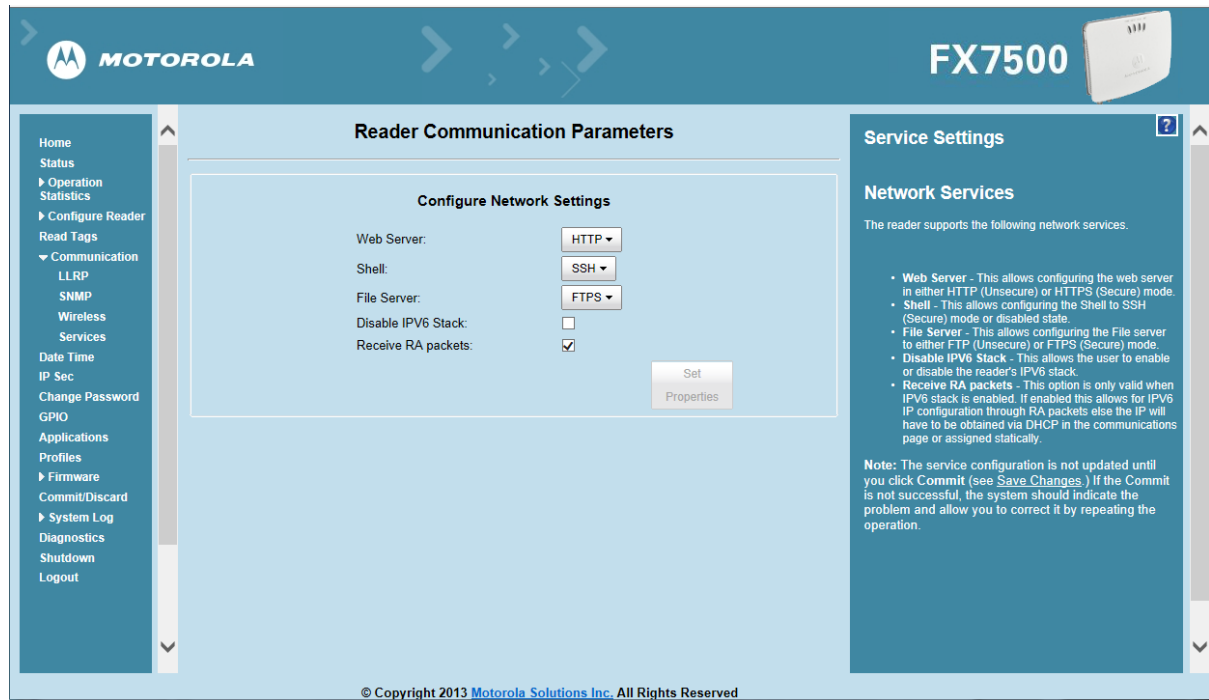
MOTOROLA

FX7500

Home
Status
Operation Statistics
Configure Reader
Read Tags
Communication
LLRP
SNMP
Wireless
Services
Date Time
IP Sec
Change Password
GPIO
Applications
Profiles
Firmware
Commit/Discard
System Log
Diagnostics
Shutdown
Logout

Reader Communication Parameters

Configure Network Settings

Web Server: HTTP
Shell: SSH
File Server: FTPS
Disable IPV6 Stack:
Receive RA packets:

Set Properties

?

Service Settings

Network Services

The reader supports the following network services.

- **Web Server** - This allows configuring the web server in either HTTP (Unsecure) or HTTPS (Secure) mode.
- **Shell** - This allows configuring the Shell to SSH (Secure) mode or disabled state.
- **File Server** - This allows configuring the File server to either FTP (Unsecure) or FTPS (Secure) mode.
- **Disable IPV6 Stack** - This allows the user to enable or disable the reader's IPV6 stack.
- **Receive RA packets** - This option is only valid when IPV6 stack is enabled. If enabled this allows for IPV6 IP configuration through RA packets else the IP will have to be obtained via DHCP in the communications page or assigned statically.

**Note:** The service configuration is not updated until you click **Commit** (see Save Changes.) If the Commit is not successful, the system should indicate the problem and allow you to correct it by repeating the operation.

© Copyright 2013 Motorola Solutions Inc. All Rights Reserved